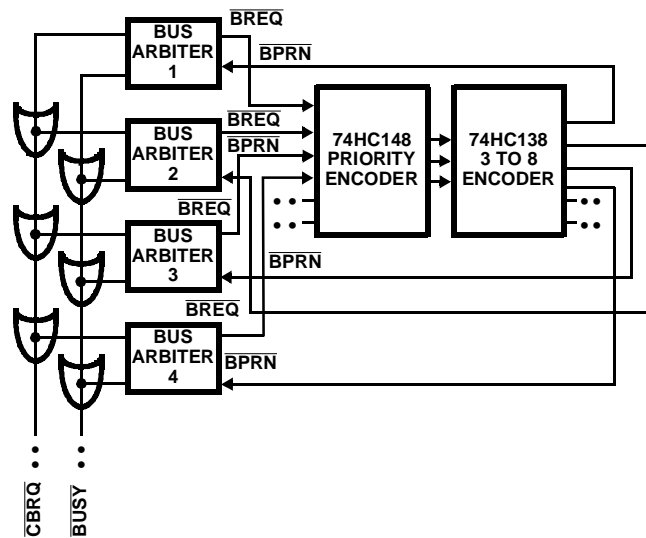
BUS ARBITER 1
$\overline{BREQ}$
$\overline{BPRN}$
BUS ARBITER 2
$\overline{BREQ}$
$\overline{BPRN}$
74HC148 PRIORITY ENCODER
74HC138 3 TO 8 ENCODER
$\overline{BREQ}$
BUS ARBITER 3
$\overline{BPRN}$
$\overline{BREQ}$
BUS ARBITER 4
$\overline{BPRN}$
$\overline{CBRQ}$
$\overline{BUSY}$